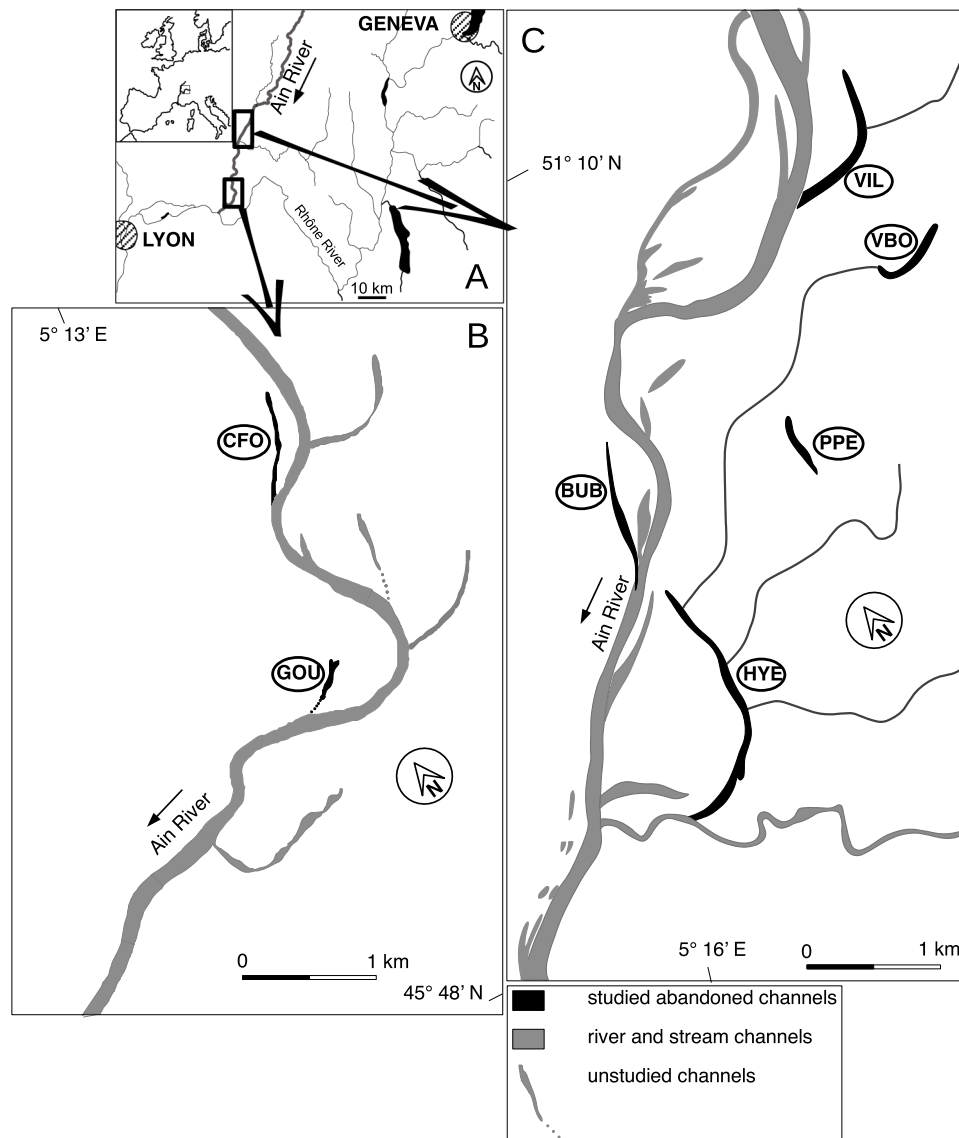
GENEVA
Ain River
N
LYON
Rhône River
10 km
A
51° 10' N
C
VIL
VBO
PPE
BUB
Ain River
N
HYE
5° 16' E
0
1 km
5° 13' E
B
CFO
GOU
N
Ain River
0
1 km
45° 48' N
studied abandoned channels
river and stream channels
unstudied channels